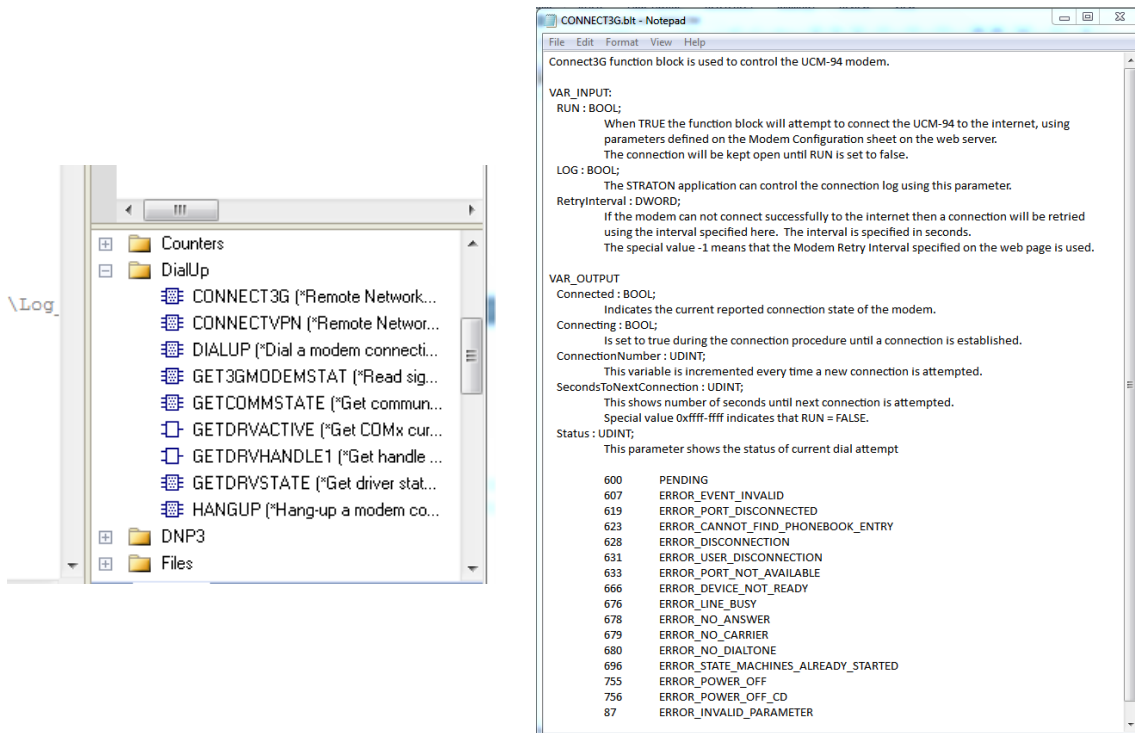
\Log_

Counters
DialUp
CONNECT3G (*Remote Network...
CONNECTVPN (*Remote Networ...
DIALUP (*Dial a modem connecti...
GET3GMODEMSTAT (*Read sig...
GETCOMMSTATE (*Get commun...
GETDRVACTIVE (*Get COMx cur...
GETDRVHANDLE1 (*Get handle ...
GETDRVSTATE (*Get driver stat...
HANGUP (*Hang-up a modem co...
DNP3
Files

CONNECT3G.blt - Notepad

File Edit Format View Help

Connect3G function block is used to control the UCM-94 modem.

VAR_INPUT:
RUN : BOOL;
When TRUE the function block will attempt to connect the UCM-94 to the internet, using parameters defined on the Modem Configuration sheet on the web server.
The connection will be kept open until RUN is set to false.
LOG : BOOL;
The STRATON application can control the connection log using this parameter.
RetryInterval : DWORD;
If the modem can not connect successfully to the internet then a connection will be retried using the interval specified here. The interval is specified in seconds.
The special value -1 means that the Modem Retry Interval specified on the web page is used.

VAR_OUTPUT
Connected : BOOL;
Indicates the current reported connection state of the modem.
Connecting : BOOL;
Is set to true during the connection procedure until a connection is established.
ConnectionNumber : UDINT;
This variable is incremented every time a new connection is attempted.
SecondsToNextConnection : UDINT;
This shows number of seconds until next connection is attempted.
Special value 0xffff-ffff indicates that RUN = FALSE.
Status : UDINT;
This parameter shows the status of current dial attempt

600 PENDING
607 ERROR_EVENT_INVALID
619 ERROR_PORT_DISCONNECTED
623 ERROR_CANNOT_FIND_PHONEBOOK_ENTRY
628 ERROR_DISCONNECTION
631 ERROR_USER_DISCONNECTION
633 ERROR_PORT_NOT_AVAILABLE
666 ERROR_DEVICE_NOT_READY
676 ERROR_LINE_BUSY
678 ERROR_NO_ANSWER
679 ERROR_NO_CARRIER
680 ERROR_NO_DIALTONE
696 ERROR_STATE_MACHINES_ALREADY_STARTED
755 ERROR_POWER_OFF
756 ERROR_POWER_OFF_CD
87 ERROR_INVALID_PARAMETER